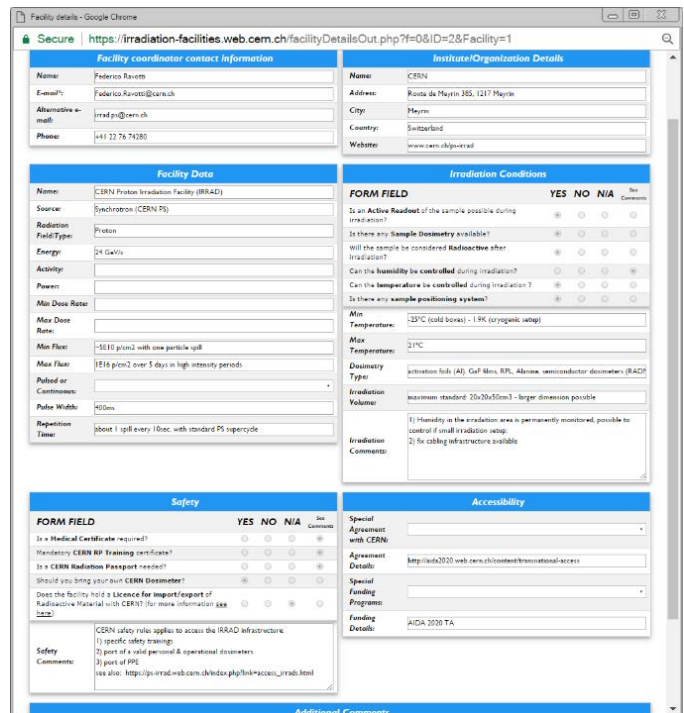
Facility details - Google Chrome

Secure | https://irradiation-facilities.web.cern.ch/facilityDetailsOut.php?f=0&ID=2&Facility=1

Facility coordinator contact information

| | |
|---|---|
| Name: | Federico Ravotti |
| E-mail*: | Federico.Ravotti@cern.ch |
| Alternative e-mail: | irrad.ps@cern.ch |
| Phone: | +41 22 76 74280 |

Institute/Organization Details

| | |
|---|---|
| Name: | CERN |
| Address: | Route de Meyrin 385, 1217 Meyrin |
| City: | Meyrin |
| Country: | Switzerland |
| Website: | www.cern.ch/ps-irrad |

Facility Data

| | |
|---|---|
| Name: | CERN Proton Irradiation Facility (IRRAD) |
| Source: | Synchrotron (CERN PS) |
| Radiation Field/Type: | Proton |
| Energy: | 24 GeV/c |
| Activity: | |
| Power: | |
| Min Dose Rate: | |
| Max Dose Rate: | |
| Min Flux: | ~5E10 p/cm2 with one particle spill |
| Max Flux: | 1E16 p/cm2 over 5 days in high intensity periods |
| Pulsed or Continuous: | |
| Pulse Width: | 400ms |
| Repetition Time: | about 1 spill every 10sec. with standard PS supercycle |

Irradiation Conditions

| FORM FIELD | YES | NO | N/A | See Comments |
|---|---|---|---|---|
| Is an Active Readout of the sample possible during irradiation? | | | | |
| Is there any Sample Dosimetry available? | | | | |
| Will the sample be considered Radioactive after irradiation? | | | | |
| Can the humidity be controlled during irradiation? | | | | |
| Can the temperature be controlled during irradiation ? | | | | |
| Is there any sample positioning system? | | | | |

| | |
|---|---|
| Min Temperature: | -25°C (cold boxes) - 1.9K (cryogenic setup) |
| Max Temperature: | 21°C |
| Dosimetry Type: | activation foils (Al), GaF films, RPL, Alanine, semiconductor dosimeters (RADM |
| Irradiation Volume: | maximum standard: 20x20x50cm3 - larger dimension possible |
| Irradiation Comments: | 1) Humidity in the irradiation area is permanently monitored, possible to control if small irradiation setup; 2) fix cabling infrastructure available |

Safety

| FORM FIELD | YES | NO | N/A | See Comments |
|---|---|---|---|---|
| Is a Medical Certificate required? | | | | |
| Mandatory CERN RP Training certificate? | | | | |
| Is a CERN Radiation Passport needed? | | | | |
| Should you bring your own CERN Dosimeter? | | | | |
| Does the facility hold a Licence for import/export of Radioactive Material with CERN? (for more information see here) | | | | |

Safety Comments:
CERN safety rules applies to access the IRRAD infrastructure:
1) specific safety trainings
2) port of a valid personal & operational dosimeters
3) port of PPE
see also: https://ps-irrad.web.cern.ch/index.php?link=access_irrads.html

Accessibility

| | |
|---|---|
| Special Agreement with CERN: | |
| Agreement Details: | http://aida2020.web.cern.ch/content/transnational-access |
| Special Funding Programs: | |
| Funding Details: | AIDA 2020 TA |

Additional Comments